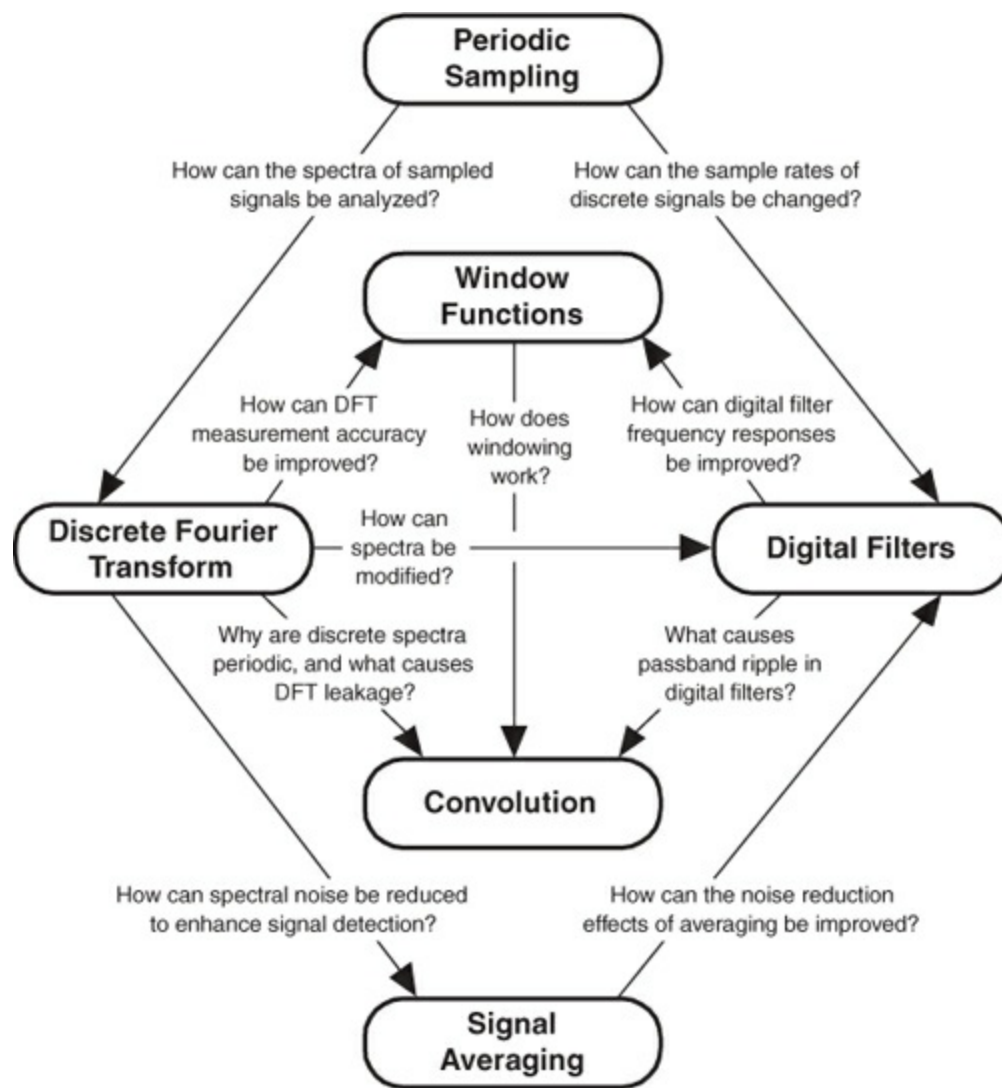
Periodic Sampling

How can the spectra of sampled signals be analyzed?

How can the sample rates of discrete signals be changed?

Window Functions

How can DFT measurement accuracy be improved?

How does windowing work?

How can digital filter frequency responses be improved?

Discrete Fourier Transform

How can spectra be modified?

Digital Filters

Why are discrete spectra periodic, and what causes DFT leakage?

What causes passband ripple in digital filters?

Convolution

How can spectral noise be reduced to enhance signal detection?

How can the noise reduction effects of averaging be improved?

Signal Averaging